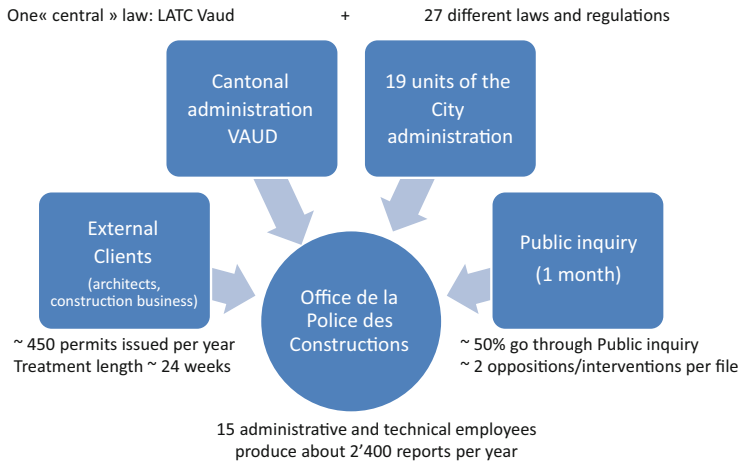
One« central » law: LATC Vaud + 27 different laws and regulations

Cantonal administration VAUD

19 units of the City administration

External Clients
(architects, construction business)

Office de la Police des Constructions

Public inquiry
(1 month)

~ 450 permits issued per year
Treatment length ~ 24 weeks

~ 50% go through Public inquiry
~ 2 oppositions/interventions per file

15 administrative and technical employees produce about 2'400 reports per year